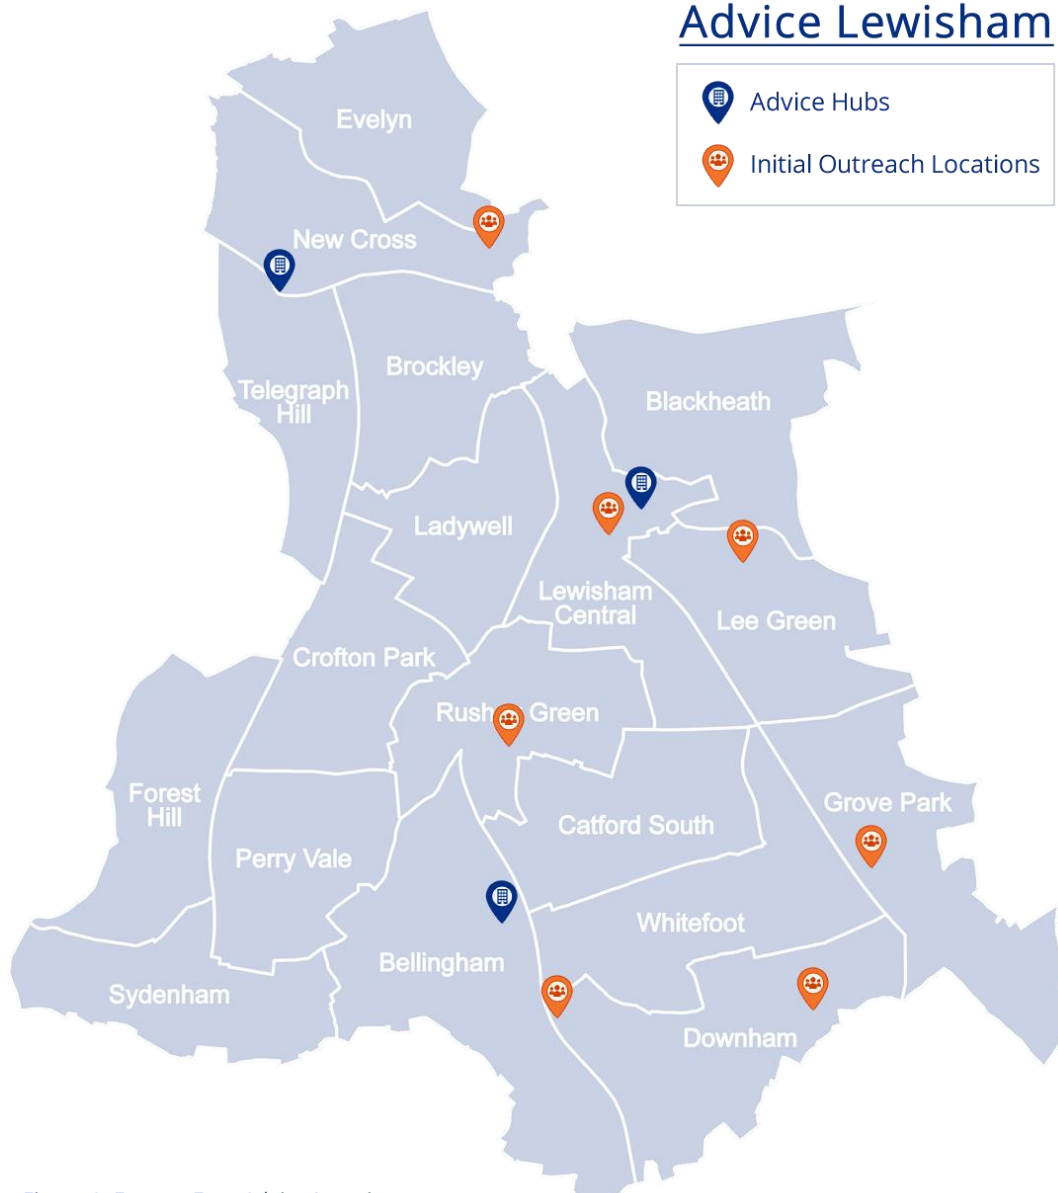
Advice Lewisham

Advice Hubs

Initial Outreach Locations

Evelyn

New Cross

Telegraph Hill

Brockley

Blackheath

Ladywell

Lewisham Central

Lee Green

Crofton Park

Rush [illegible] Green

Forest Hill

Perry Vale

Catford South

Grove Park

Whitefoot

Bellingham

Sydenham

Downham

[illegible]